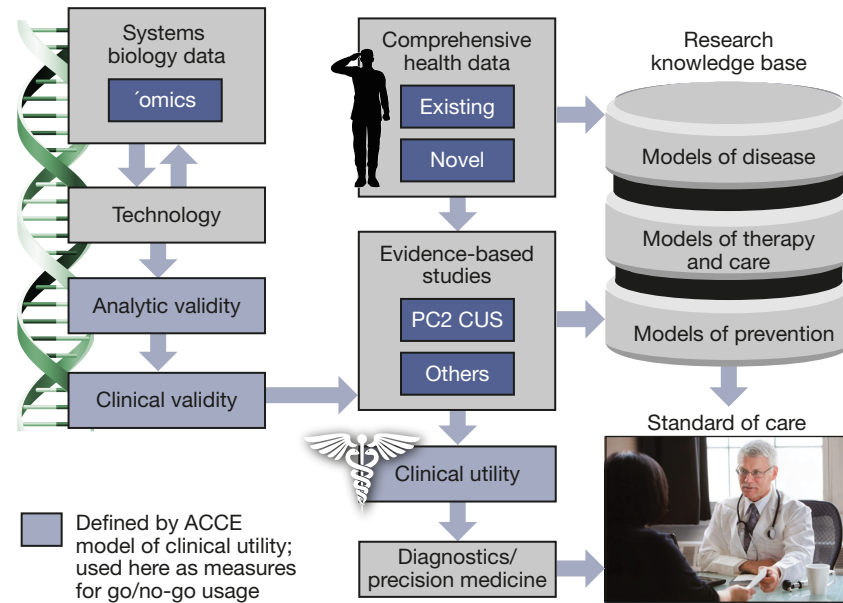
Systems biology data

´omics

Technology

Analytic validity

Clinical validity

Comprehensive health data

Existing

Novel

Evidence-based studies

PC2 CUS

Others

Clinical utility

Diagnostics/ precision medicine

Research knowledge base

Models of disease

Models of therapy and care

Models of prevention

Standard of care

Defined by ACCE model of clinical utility; used here as measures for go/no-go usage